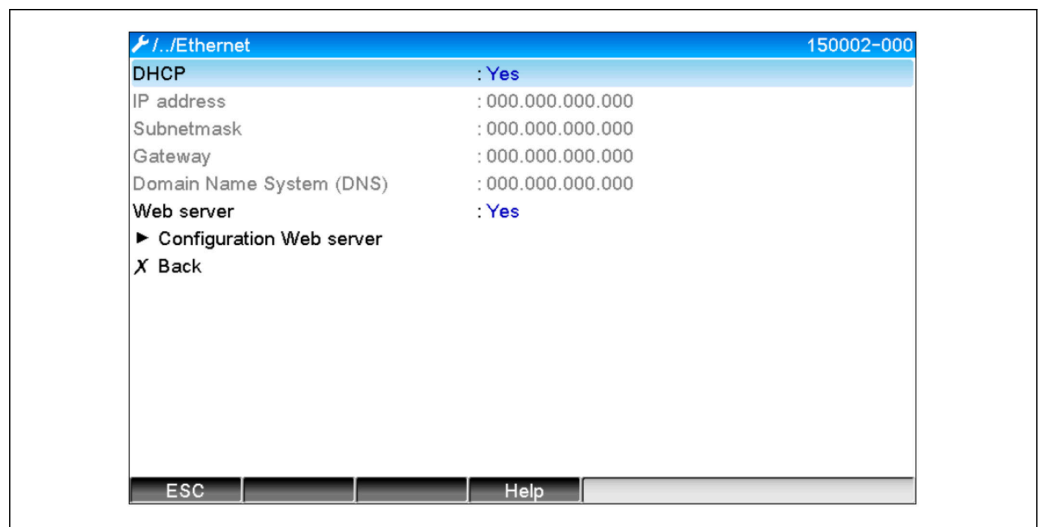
/../Ethernet 150002-000

DHCP : Yes
IP address : 000.000.000.000
Subnetmask : 000.000.000.000
Gateway : 000.000.000.000
Domain Name System (DNS) : 000.000.000.000
Web server : Yes
► Configuration Web server
X Back

ESC | | | Help